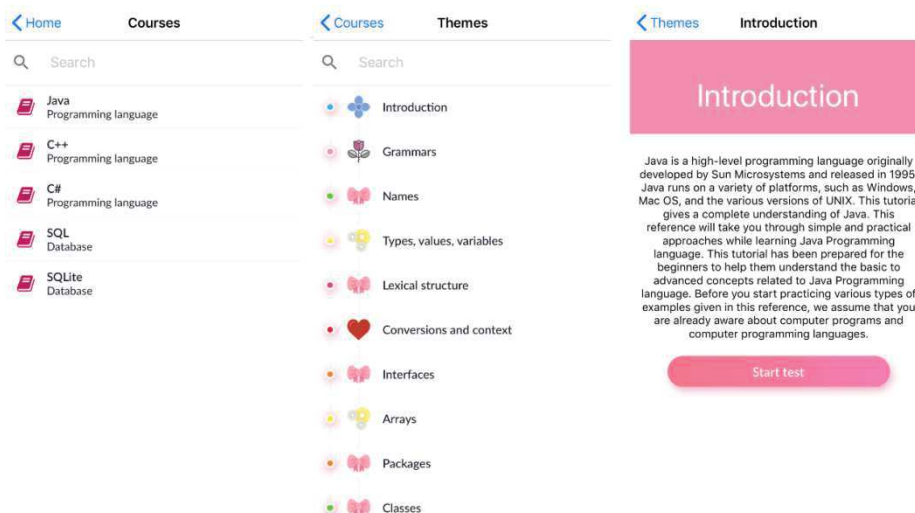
Home
Courses

Search

Java
Programming language

C++
Programming language

C#
Programming language

SQL
Database

SQLite
Database

Courses
Themes

Search

Introduction

Grammars

Names

Types, values, variables

Lexical structure

Conversions and context

Interfaces

Arrays

Packages

Classes

Themes
Introduction

Introduction

Java is a high-level programming language originally developed by Sun Microsystems and released in 1995. Java runs on a variety of platforms, such as Windows, Mac OS, and the various versions of UNIX. This tutorial gives a complete understanding of Java. This reference will take you through simple and practical approaches while learning Java Programming language. This tutorial has been prepared for the beginners to help them understand the basic to advanced concepts related to Java Programming language. Before you start practicing various types of examples given in this reference, we assume that you are already aware about computer programs and computer programming languages.

Start test